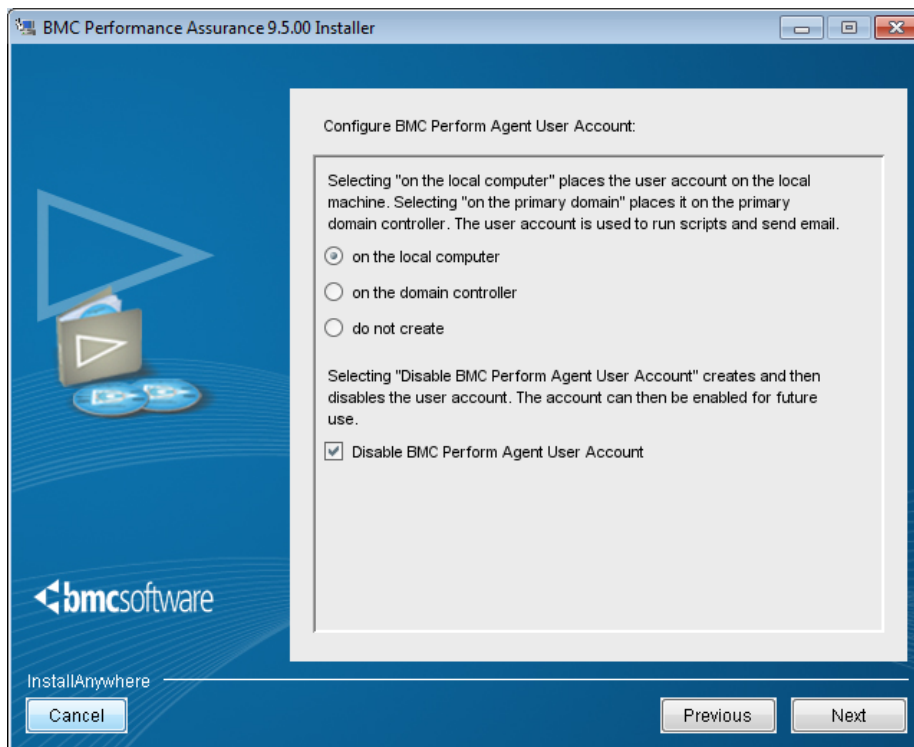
BMC Performance Assurance 9.5.00 Installer

Configure BMC Perform Agent User Account:

Selecting "on the local computer" places the user account on the local machine. Selecting "on the primary domain" places it on the primary domain controller. The user account is used to run scripts and send email.

on the local computer

on the domain controller

do not create

Selecting "Disable BMC Perform Agent User Account" creates and then disables the user account. The account can then be enabled for future use.

Disable BMC Perform Agent User Account

bmcsoftware

InstallAnywhere

Cancel

Previous

Next